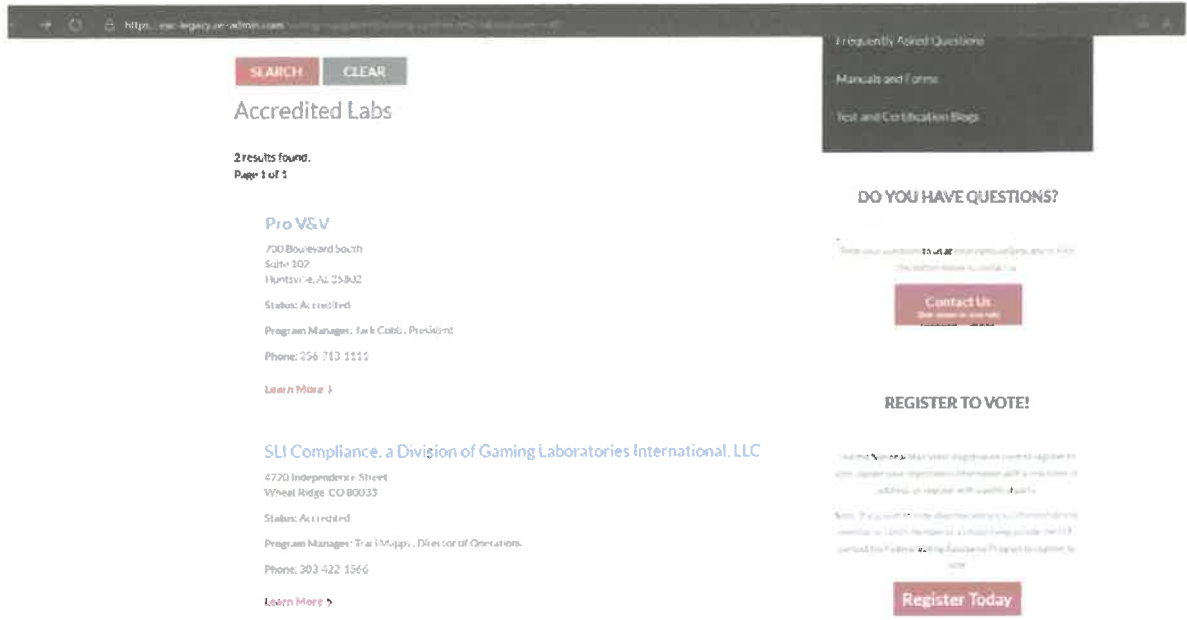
https://eac-legacy.ae-admin.com/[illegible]

SEARCH CLEAR

Accredited Labs

2 results found.
Page 1 of 1

Pro V&V

700 Boulevard South
Suite 102
Huntsville, AL 35802

Status: Accredited

Program Manager: Jack Cobb, President

Phone: 256 713 1111

Learn More >

SLI Compliance, a Division of Gaming Laboratories International, LLC

4720 Independence Street
Wheat Ridge, CO 80033

Status: Accredited

Program Manager: Traci Mapps, Director of Operations

Phone: 303 422 1566

Learn More >

Frequently Asked Questions

Manuals and Forms

Test and Certification Blogs

DO YOU HAVE QUESTIONS?

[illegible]

Contact Us

REGISTER TO VOTE!

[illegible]

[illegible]

Register Today